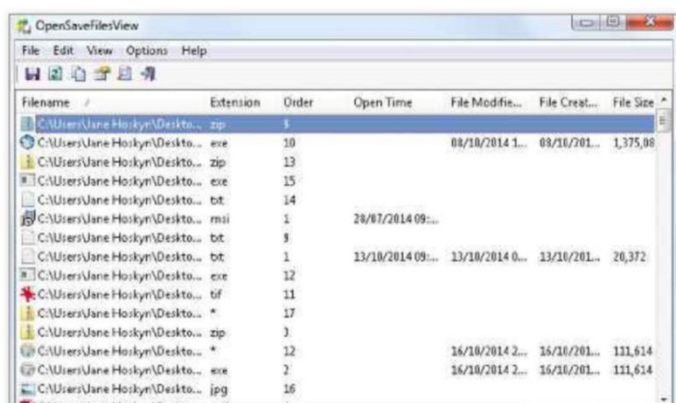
OpenSaveFilesView

File Edit View Options Help

| Filename | Extension | Order | Open Time | File Modifie... | File Creat... | File Size |
|---|---|---|---|---|---|---|
| C:\Users\Jane Hoskyn\Deskto... | zip | 5 | | | | |
| C:\Users\Jane Hoskyn\Deskto... | exe | 10 | | 08/10/2014 1... | 08/10/201... | 1,375,08 |
| C:\Users\Jane Hoskyn\Deskto... | zip | 13 | | | | |
| C:\Users\Jane Hoskyn\Deskto... | exe | 15 | | | | |
| C:\Users\Jane Hoskyn\Deskto... | txt | 14 | | | | |
| C:\Users\Jane Hoskyn\Deskto... | msi | 1 | 28/07/2014 09:... | | | |
| C:\Users\Jane Hoskyn\Deskto... | txt | 3 | | | | |
| C:\Users\Jane Hoskyn\Deskto... | txt | 1 | 13/10/2014 09:... | 13/10/2014 0... | 13/10/201... | 20,372 |
| C:\Users\Jane Hoskyn\Deskto... | exe | 12 | | | | |
| C:\Users\Jane Hoskyn\Deskto... | tif | 11 | | | | |
| C:\Users\Jane Hoskyn\Deskto... | * | 17 | | | | |
| C:\Users\Jane Hoskyn\Deskto... | zip | 3 | | | | |
| C:\Users\Jane Hoskyn\Deskto... | * | 12 | | 16/10/2014 2... | 16/10/201... | 111,614 |
| C:\Users\Jane Hoskyn\Deskto... | exe | 2 | | 16/10/2014 2... | 16/10/201... | 111,614 |
| C:\Users\Jane Hoskyn\Deskto... | jpg | 16 | | | | |